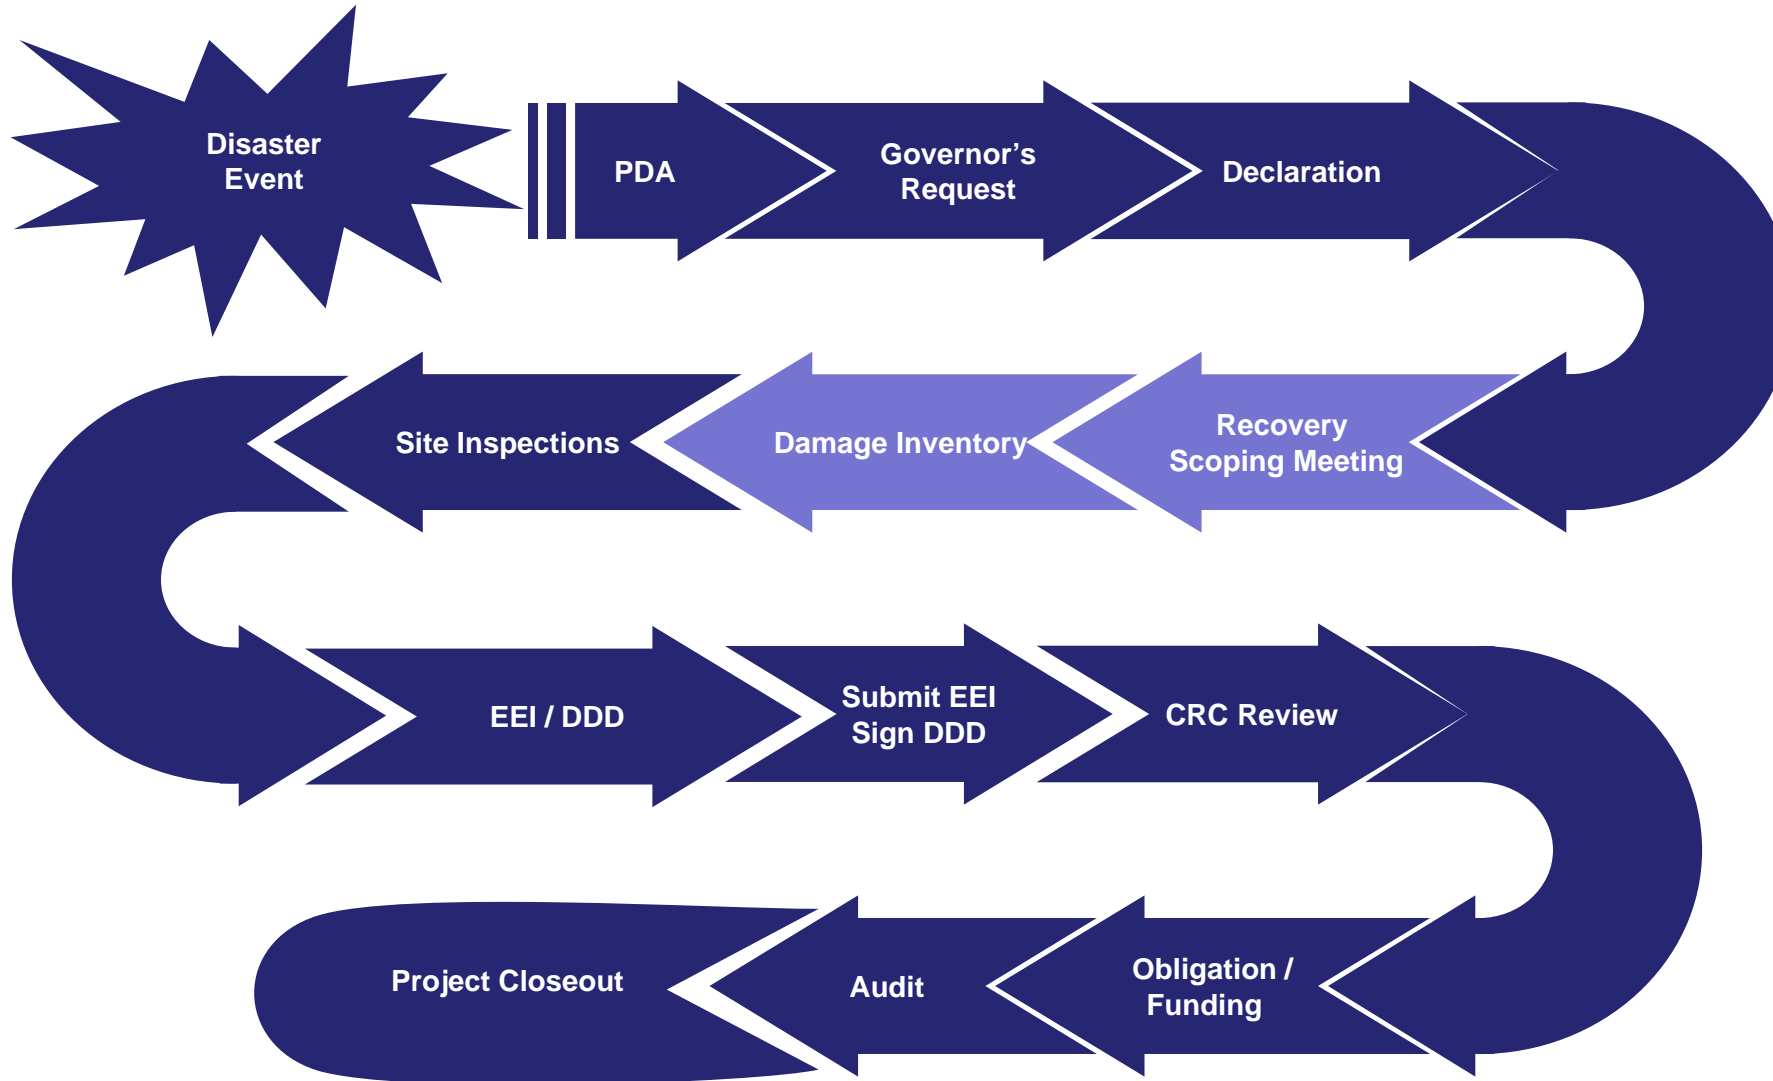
Disaster Event

PDA

Governor’s Request

Declaration

Recovery Scoping Meeting

Damage Inventory

Site Inspections

EEI / DDD

Submit EEI Sign DDD

CRC Review

Obligation / Funding

Audit

Project Closeout